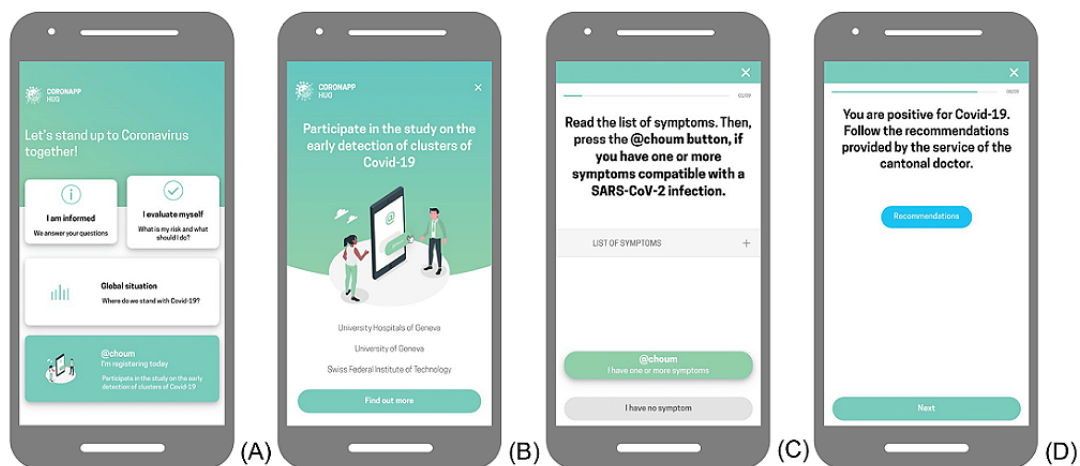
CORONAPP HUG

Let's stand up to Coronavirus together!

I am informed
We answer your questions

I evaluate myself
What is my risk and what should I do?

Global situation
Where do we stand with Covid-19?

@choum
I'm registering today
Participate in the study on the early detection of clusters of Covid-19

(A)

CORONAPP HUG

Participate in the study on the early detection of clusters of Covid-19

University Hospitals of Geneva
University of Geneva
Swiss Federal Institute of Technology

Find out more

(B)

01/09

Read the list of symptoms. Then, press the @choum button, if you have one or more symptoms compatible with a SARS-CoV-2 infection.

LIST OF SYMPTOMS +

@choum
I have one or more symptoms

I have no symptom

(C)

08/09

You are positive for Covid-19. Follow the recommendations provided by the service of the cantonal doctor.

Recommendations

Next

(D)